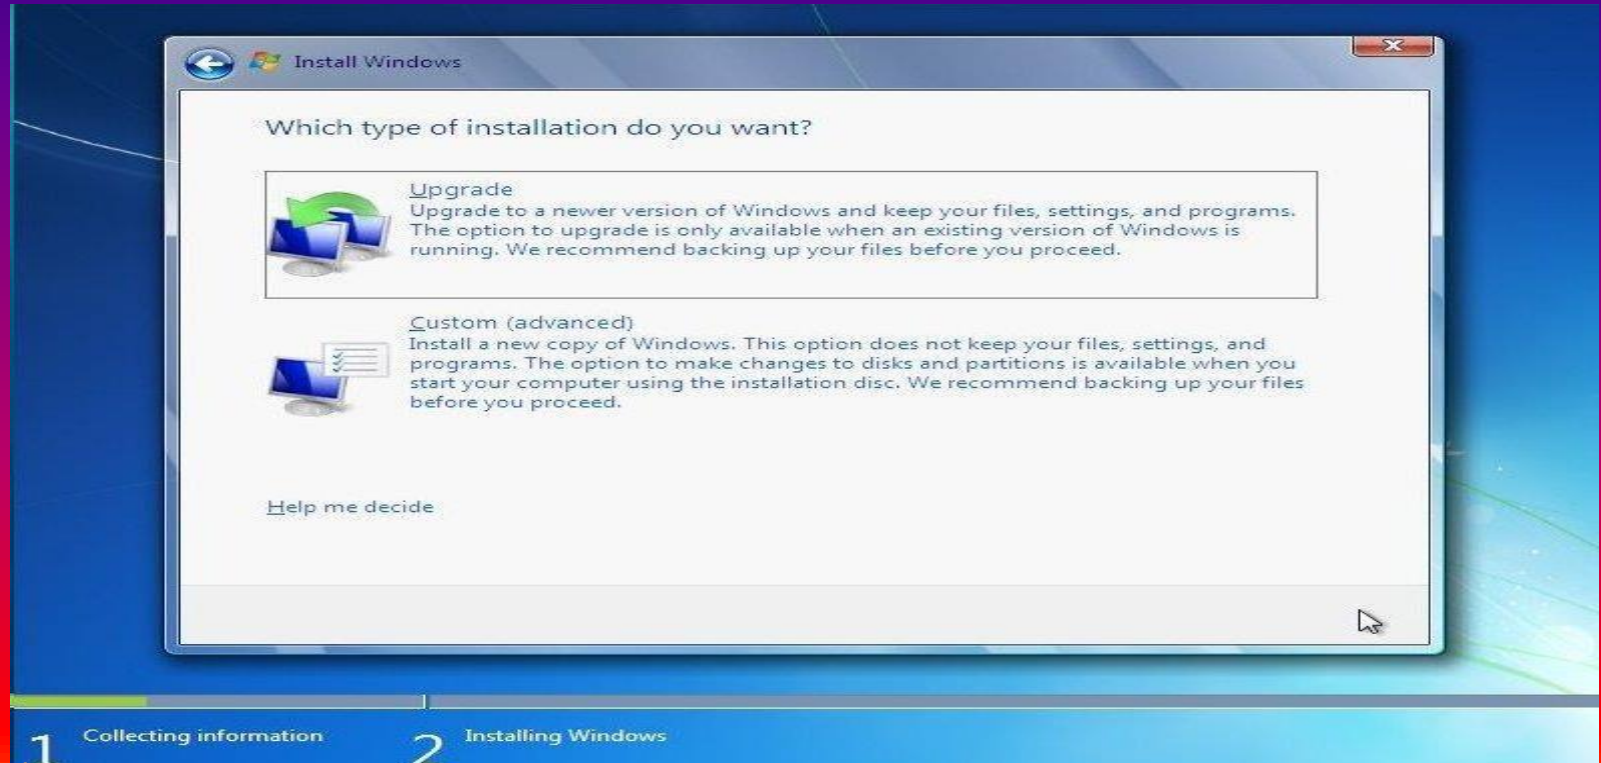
Install Windows

Which type of installation do you want?

Upgrade
Upgrade to a newer version of Windows and keep your files, settings, and programs. The option to upgrade is only available when an existing version of Windows is running. We recommend backing up your files before you proceed.

Custom (advanced)
Install a new copy of Windows. This option does not keep your files, settings, and programs. The option to make changes to disks and partitions is available when you start your computer using the installation disc. We recommend backing up your files before you proceed.

Help me decide

1 Collecting information
2 Installing Windows